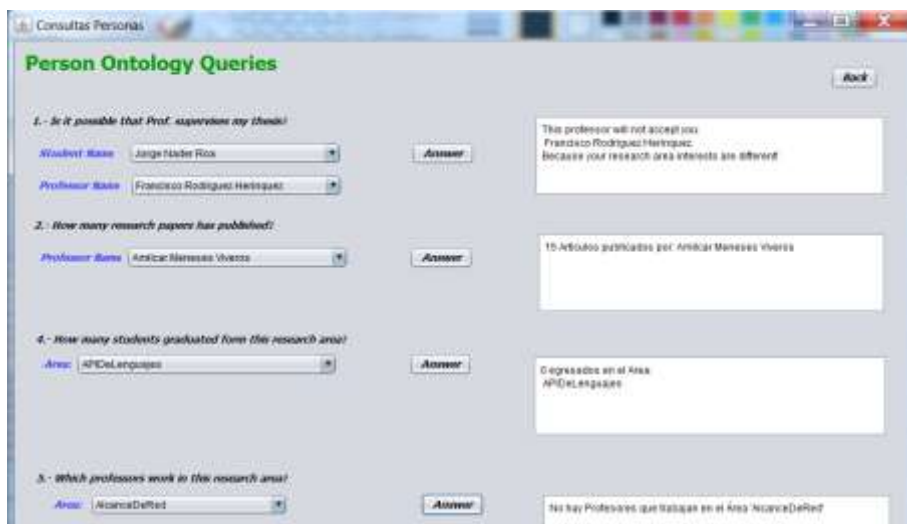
Consultas Personas

Person Ontology Queries

Back

1.- Is it possible that Prof. supervises my thesis?

Student Name Jorge Nader Rios

Professor Name Francisco Rodriguez Henriquez

Answer

This professor will not accept you.
Francisco Rodriguez Henriquez
Because your research area interests are different!

2.- How many research papers has published?

Professor Name Amilcar Meneses Viveros

Answer

15 Articulos publicados por: Amilcar Meneses Viveros

4.- How many students graduated form this research area?

Area: APIDeLenguajes

Answer

0 egresados en el Area:
APIDeLenguajes

5.- Which professors work in this research area?

Area: AlcanceDeRed

Answer

No hay Profesores que trabajan en el Area 'AlcanceDeRed'